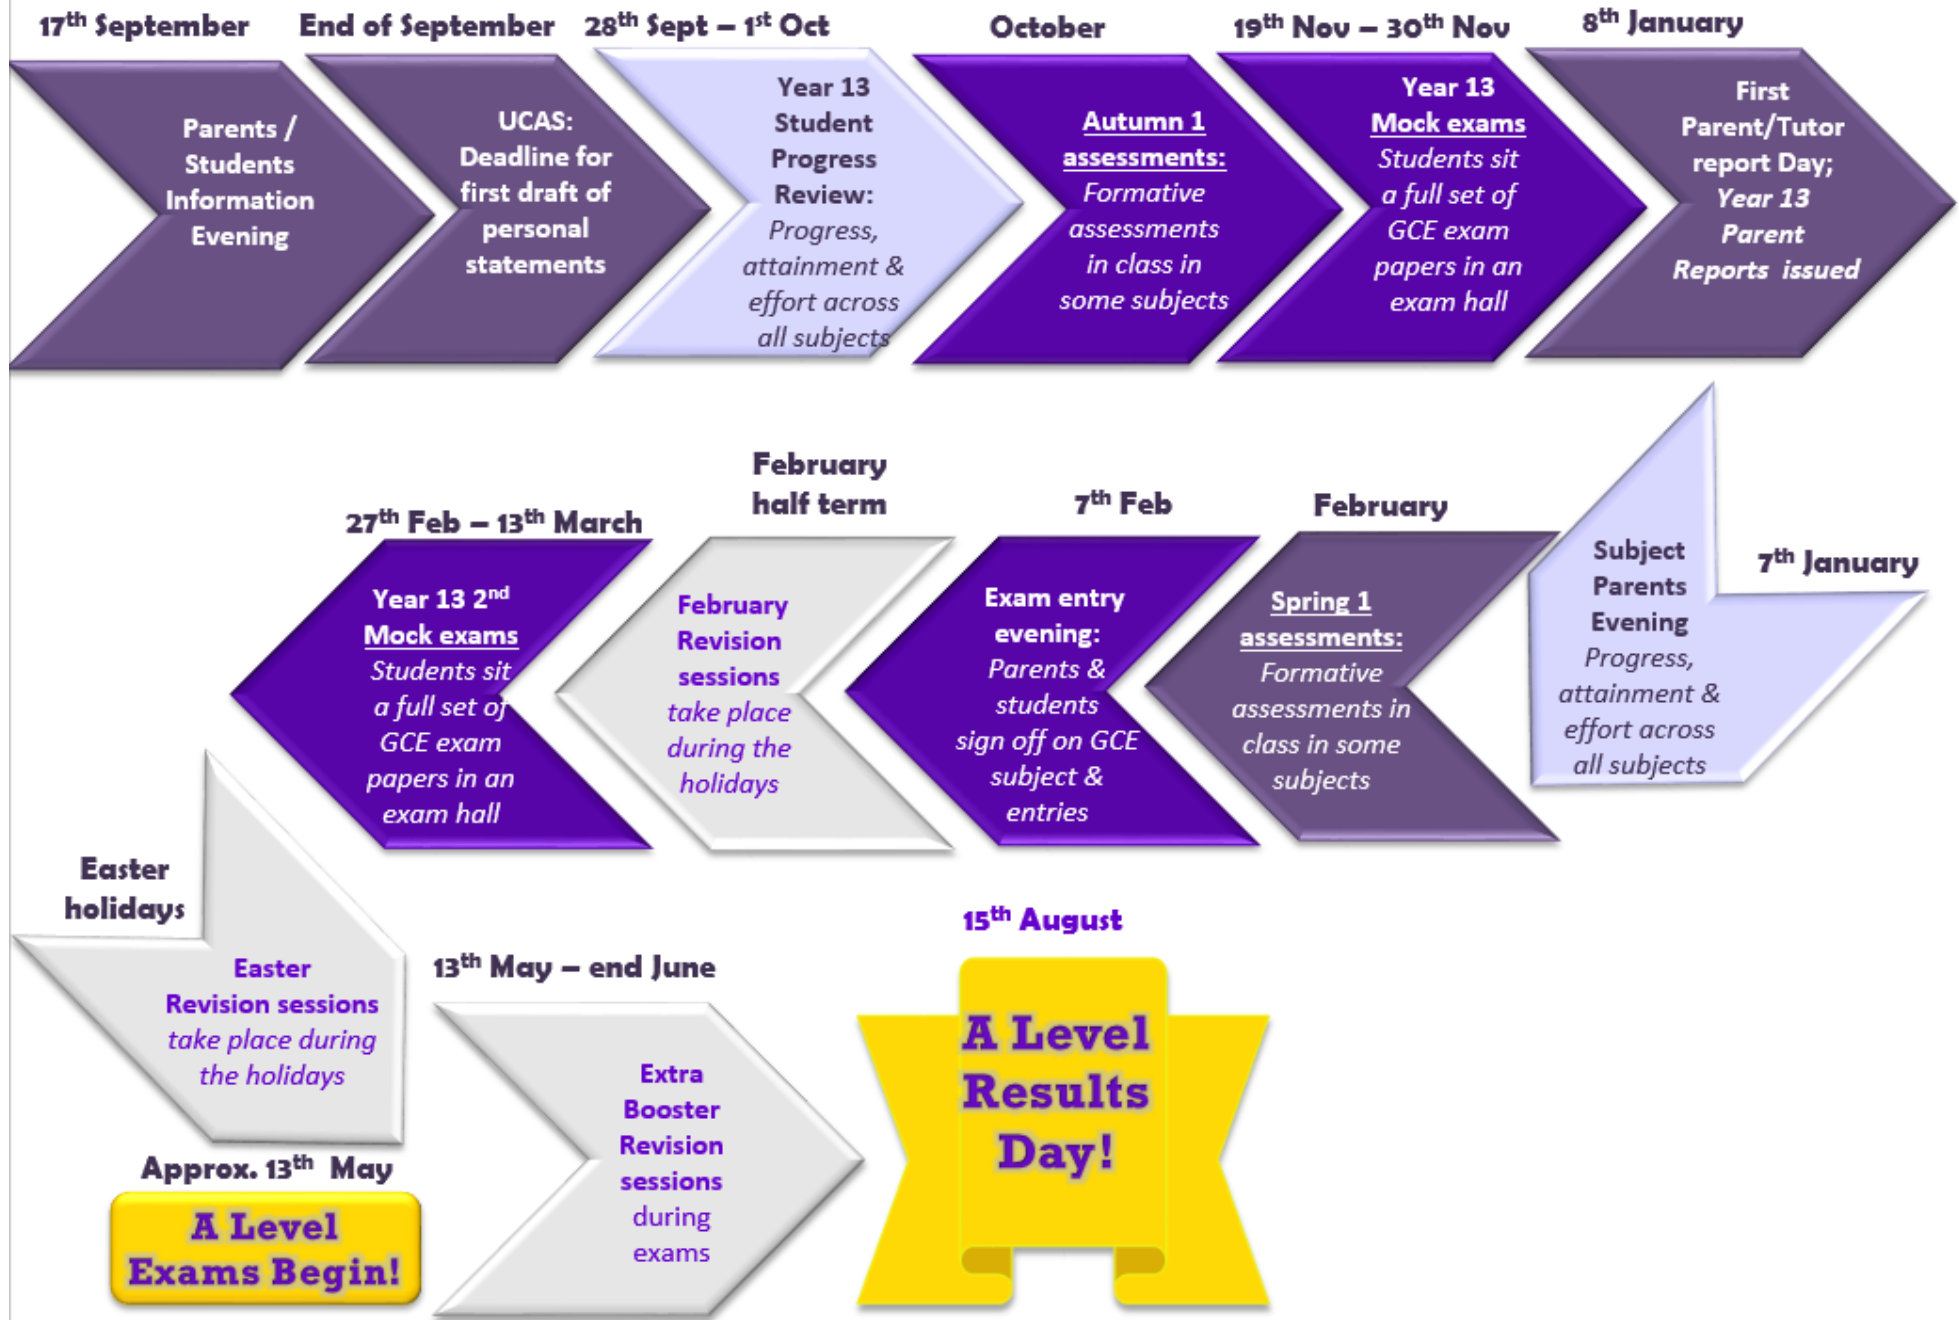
17th September

Parents / Students Information Evening

End of September

UCAS: Deadline for first draft of personal statements

28th Sept – 1st Oct

Year 13 Student Progress Review: Progress, attainment & effort across all subjects

October

Autumn 1 assessments: Formative assessments in class in some subjects

19th Nov – 30th Nov

Year 13 Mock exams Students sit a full set of GCE exam papers in an exam hall

8th January

First Parent/Tutor report Day; Year 13 Parent Reports issued

7th January

Subject Parents Evening Progress, attainment & effort across all subjects

February

Spring 1 assessments: Formative assessments in class in some subjects

7th Feb

Exam entry evening: Parents & students sign off on GCE subject & entries

February half term

February Revision sessions take place during the holidays

27th Feb – 13th March

Year 13 2nd Mock exams Students sit a full set of GCE exam papers in an exam hall

Easter holidays

Easter Revision sessions take place during the holidays

Approx. 13th May

A Level Exams Begin!

13th May – end June

Extra Booster Revision sessions during exams

15th August

A Level Results Day!